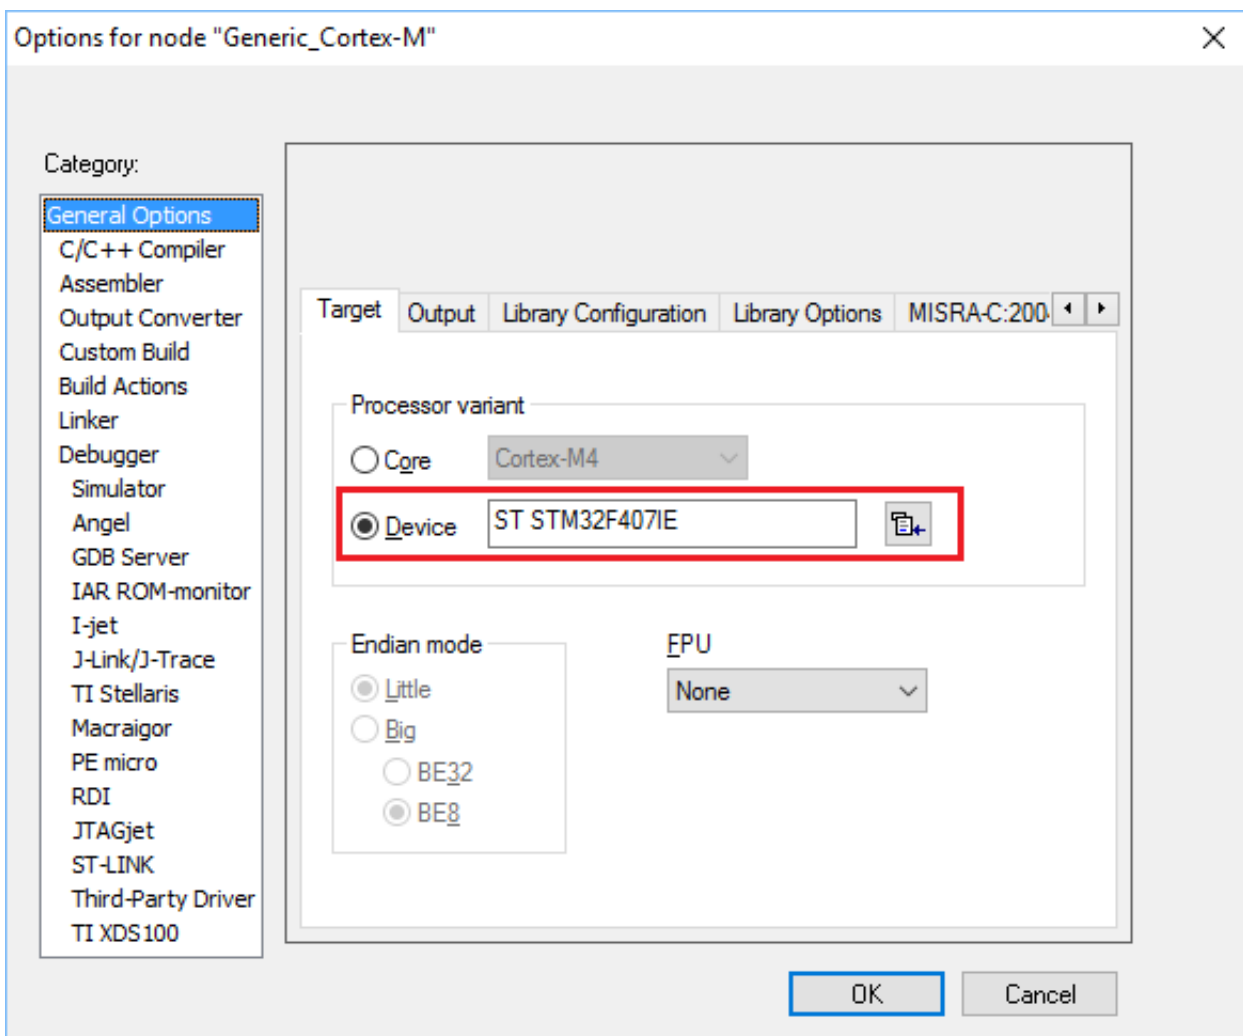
Options for node "Generic_Cortex-M"

Category:

General Options
C/C++ Compiler
Assembler
Output Converter
Custom Build
Build Actions
Linker
Debugger
Simulator
Angel
GDB Server
IAR ROM-monitor
I-jet
J-Link/J-Trace
TI Stellaris
Macraigor
PE micro
RDI
JTAGjet
ST-LINK
Third-Party Driver
TI XDS100

Target | Output | Library Configuration | Library Options | MISRA-C:200

Processor variant
Core Cortex-M4
Device ST STM32F407IE

Endian mode
Little
Big
BE32
BE8

FPU
None

OK Cancel